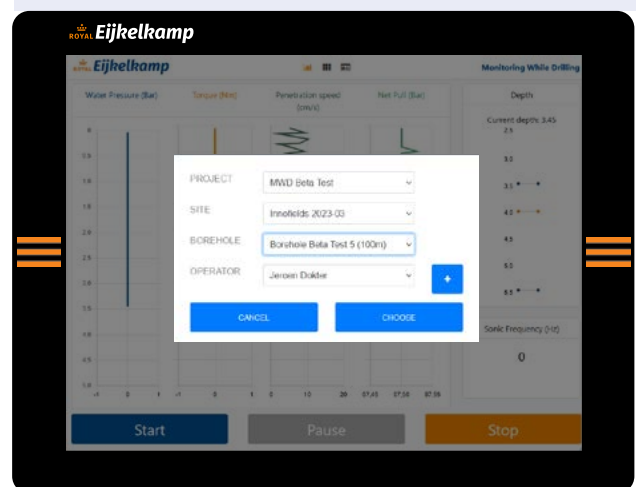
ROYAL Eijkelkamp

ROYAL Eijkelkamp

Monitoring While Drilling

Water Pressure (Bar)

Torque (Nm)

Penetration speed (cm/s)

Net Pull (Bar)

Depth

Current depth: 3.45

PROJECT

MWD Beta Test

SITE

Innofields 2023-03

BOREHOLE

Borehole Beta Test 5 (100m)

OPERATOR

Jeroen Dolder

+

CANCEL

CHOOSE

Sonic Frequency (Hz)

0

Start

Pause

Stop